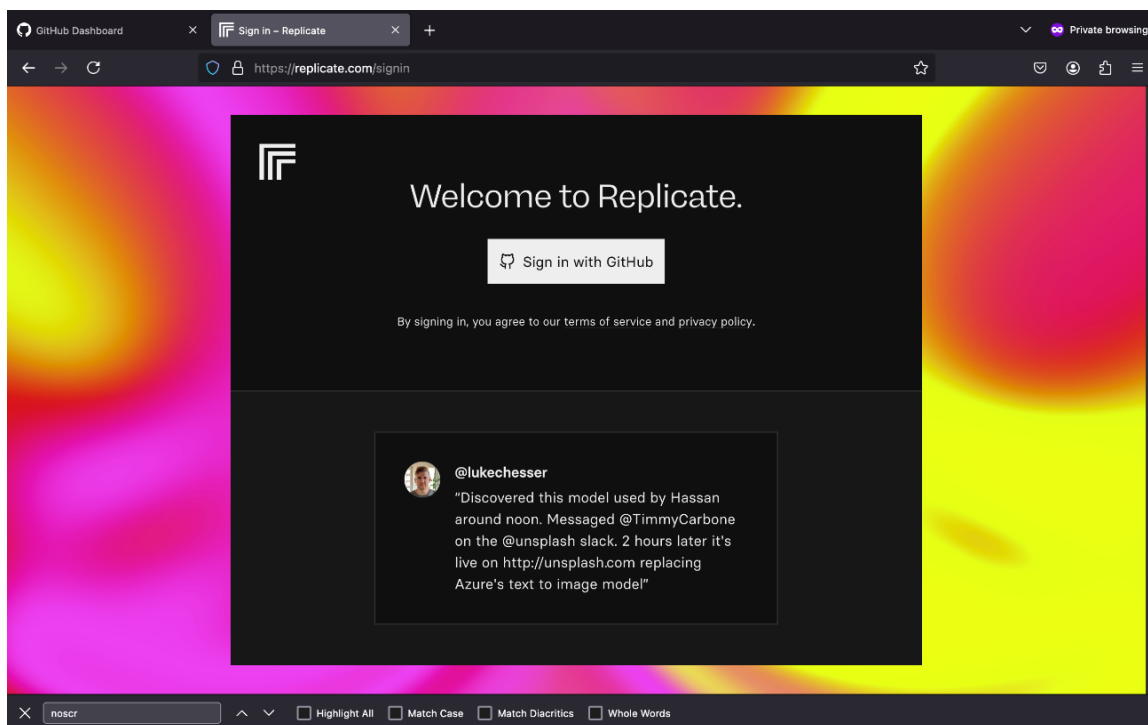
GitHub Dashboard ×
Sign in – Replicate ×
+
Private browsing
https://replicate.com/signin

Welcome to Replicate.

Sign in with GitHub

By signing in, you agree to our terms of service and privacy policy.

@lukechesser
"Discovered this model used by Hassan around noon. Messaged @TimmyCarbone on the @unsplash slack. 2 hours later it's live on http://unsplash.com replacing Azure's text to image model!"

noscr
Highlight All
Match Case
Match Diacritics
Whole Words